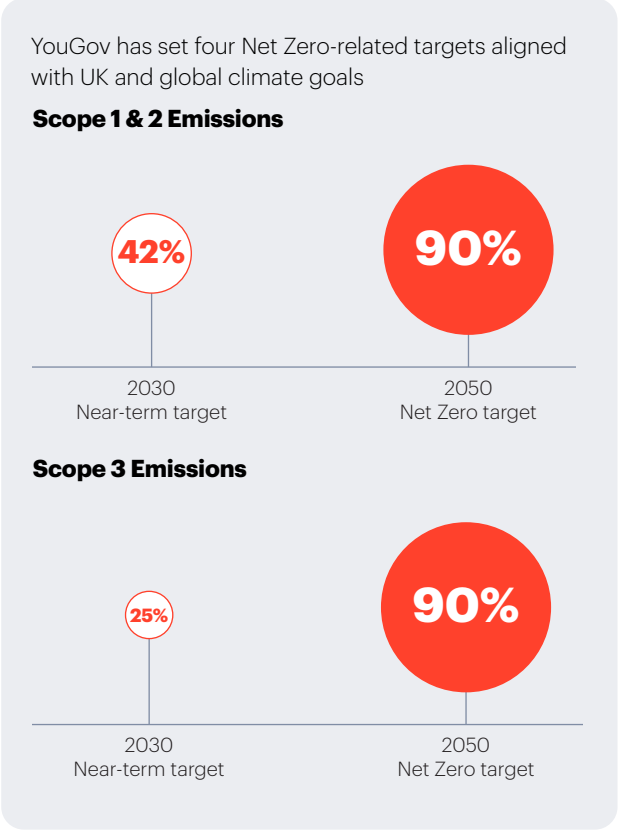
YouGov has set four Net Zero-related targets aligned with UK and global climate goals

Scope 1 & 2 Emissions

42%

90%

2030
Near-term target

2050
Net Zero target

Scope 3 Emissions

25%

90%

2030
Near-term target

2050
Net Zero target